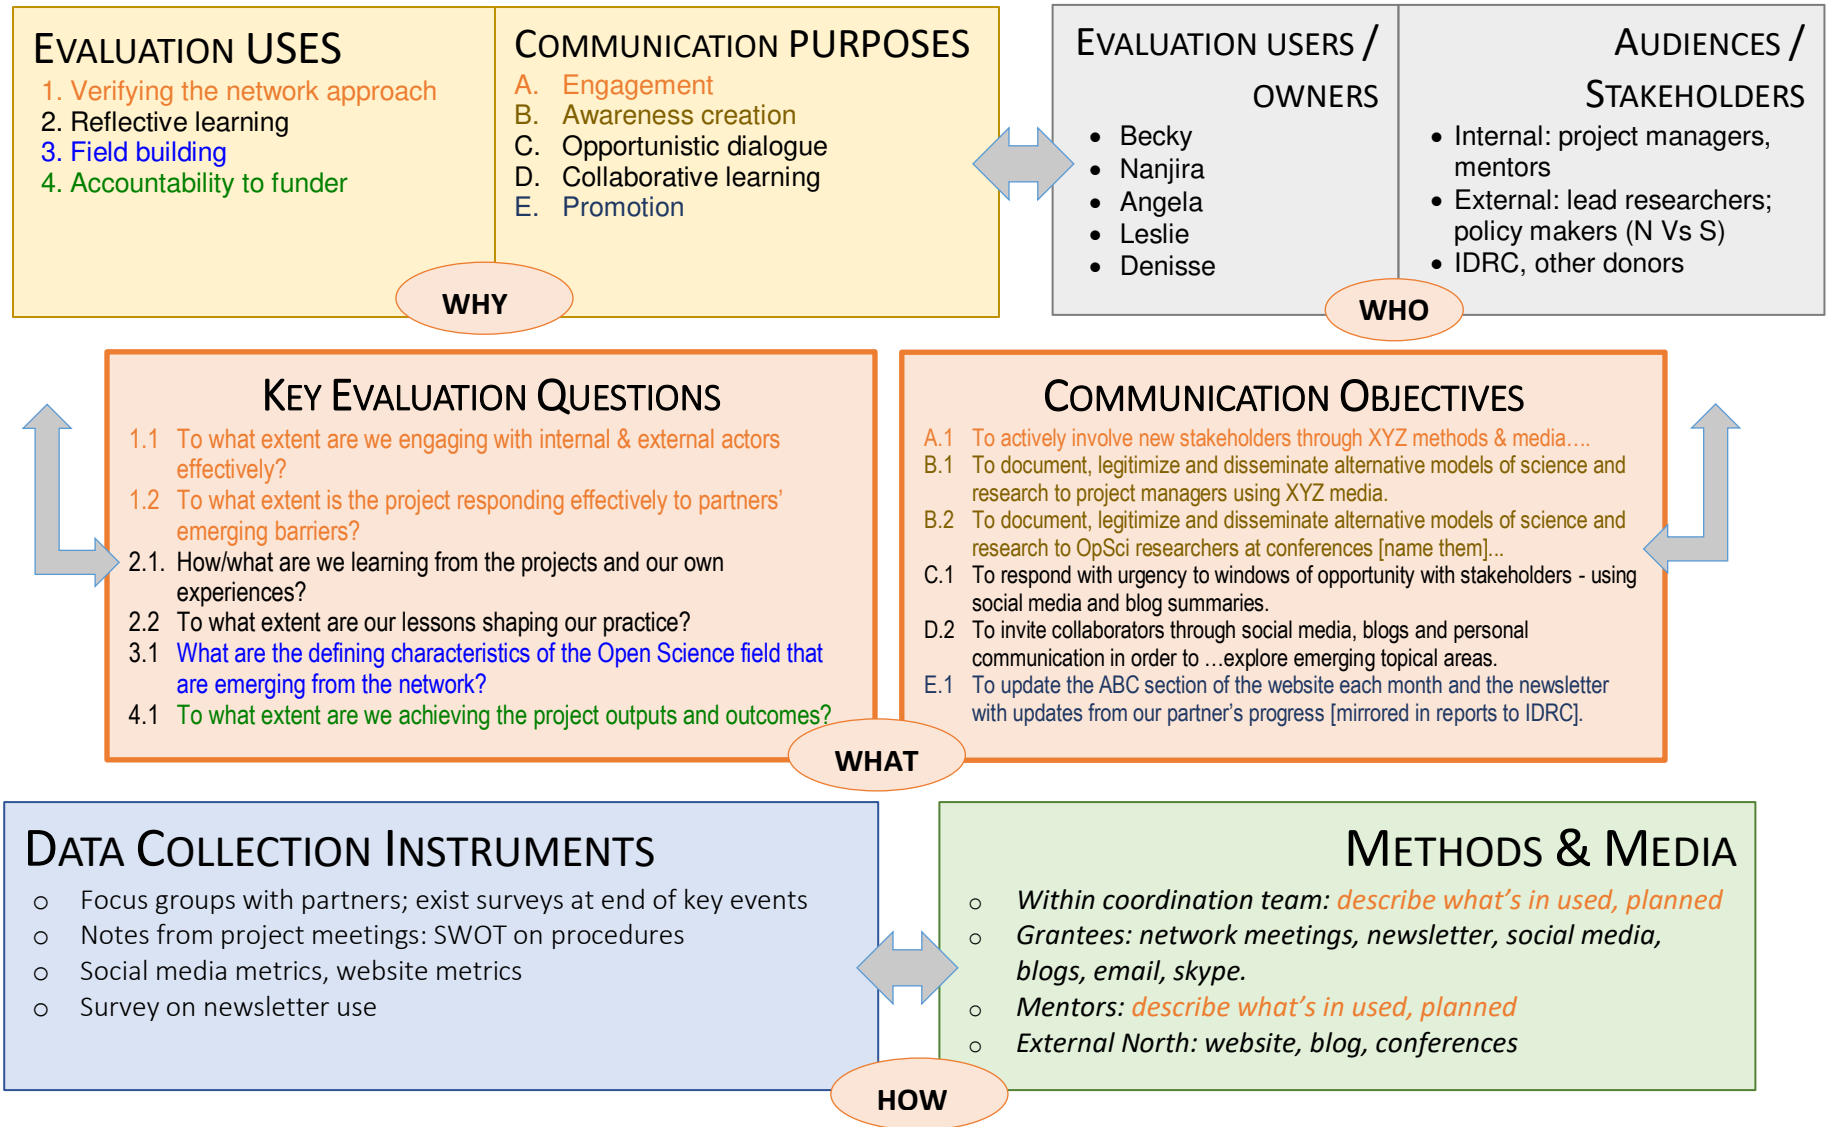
EVALUATION USES

1. Verifying the network approach
2. Reflective learning
3. Field building
4. Accountability to funder

COMMUNICATION PURPOSES

A. Engagement
B. Awareness creation
C. Opportunistic dialogue
D. Collaborative learning
E. Promotion

WHY

EVALUATION USERS / OWNERS

• Becky
• Nanjira
• Angela
• Leslie
• Denisse

AUDIENCES / STAKEHOLDERS

• Internal: project managers, mentors
• External: lead researchers; policy makers (N Vs S)
• IDRC, other donors

WHO

KEY EVALUATION QUESTIONS

1.1 To what extent are we engaging with internal & external actors effectively?
1.2 To what extent is the project responding effectively to partners' emerging barriers?
2.1. How/what are we learning from the projects and our own experiences?
2.2 To what extent are our lessons shaping our practice?
3.1 What are the defining characteristics of the Open Science field that are emerging from the network?
4.1 To what extent are we achieving the project outputs and outcomes?

COMMUNICATION OBJECTIVES

A.1 To actively involve new stakeholders through XYZ methods & media....
B.1 To document, legitimize and disseminate alternative models of science and research to project managers using XYZ media.
B.2 To document, legitimize and disseminate alternative models of science and research to OpSci researchers at conferences [name them]...
C.1 To respond with urgency to windows of opportunity with stakeholders - using social media and blog summaries.
D.2 To invite collaborators through social media, blogs and personal communication in order to ...explore emerging topical areas.
E.1 To update the ABC section of the website each month and the newsletter with updates from our partner's progress [mirrored in reports to IDRC].

WHAT

DATA COLLECTION INSTRUMENTS

o Focus groups with partners; exist surveys at end of key events
o Notes from project meetings: SWOT on procedures
o Social media metrics, website metrics
o Survey on newsletter use

METHODS & MEDIA

o Within coordination team: describe what's in used, planned
o Grantees: network meetings, newsletter, social media, blogs, email, skype.
o Mentors: describe what's in used, planned
o External North: website, blog, conferences

HOW